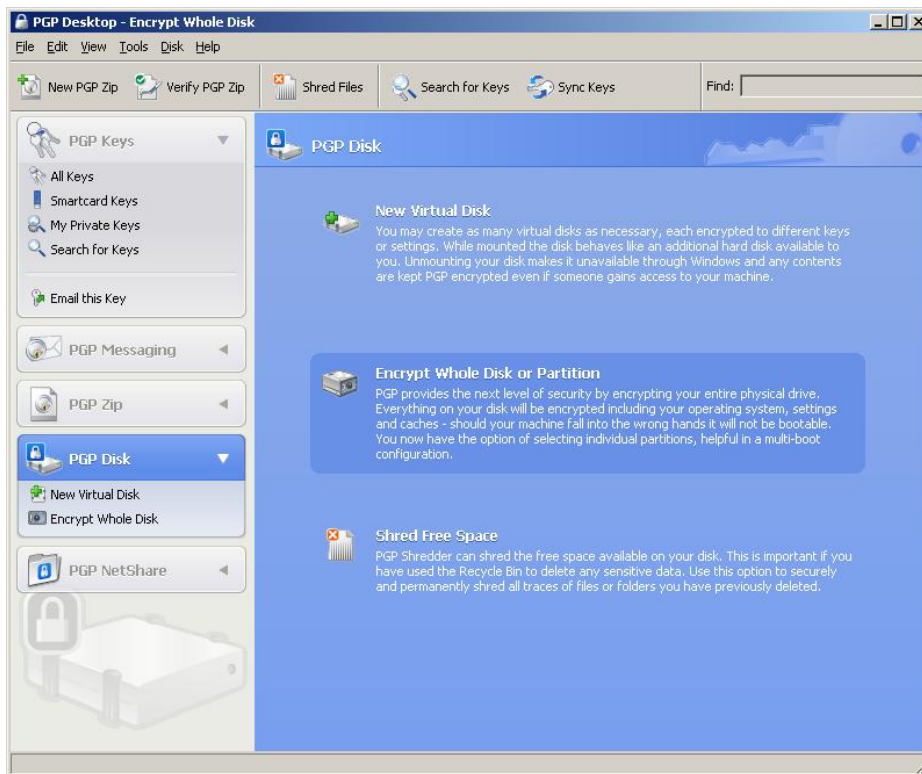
PGP Desktop - Encrypt Whole Disk

File Edit View Tools Disk Help

New PGP Zip Verify PGP Zip Shred Files Search for Keys Sync Keys Find:

PGP Keys

All Keys
Smartcard Keys
My Private Keys
Search for Keys

Email this Key

PGP Messaging

PGP Zip

PGP Disk

New Virtual Disk
Encrypt Whole Disk

PGP NetShare

PGP Disk

New Virtual Disk
You may create as many virtual disks as necessary, each encrypted to different keys or settings. While mounted the disk behaves like an additional hard disk available to you. Unmounting your disk makes it unavailable through Windows and any contents are kept PGP encrypted even if someone gains access to your machine.

Encrypt Whole Disk or Partition
PGP provides the next level of security by encrypting your entire physical drive. Everything on your disk will be encrypted including your operating system, settings and caches - should your machine fall into the wrong hands it will not be bootable. You now have the option of selecting individual partitions, helpful in a multi-boot configuration.

Shred Free Space
PGP Shredder can shred the free space available on your disk. This is important if you have used the Recycle Bin to delete any sensitive data. Use this option to securely and permanently shred all traces of files or folders you have previously deleted.